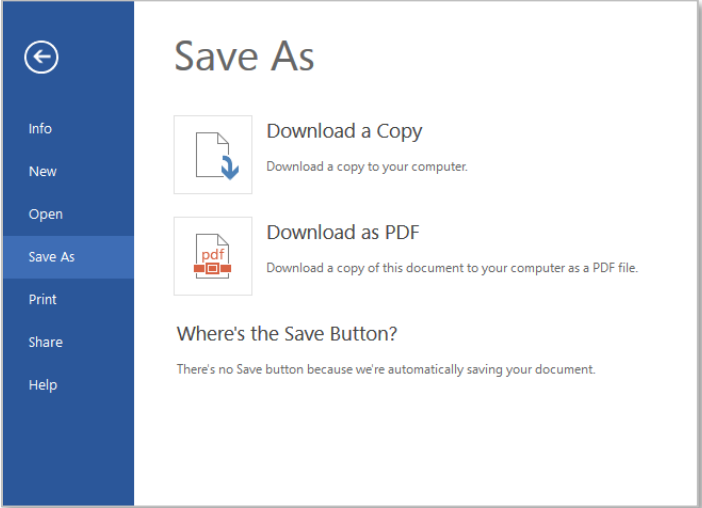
Info
New
Open
Save As
Print
Share
Help

Save As

Download a Copy
Download a copy to your computer.

pdf
Download as PDF
Download a copy of this document to your computer as a PDF file.

Where's the Save Button?
There's no Save button because we're automatically saving your document.